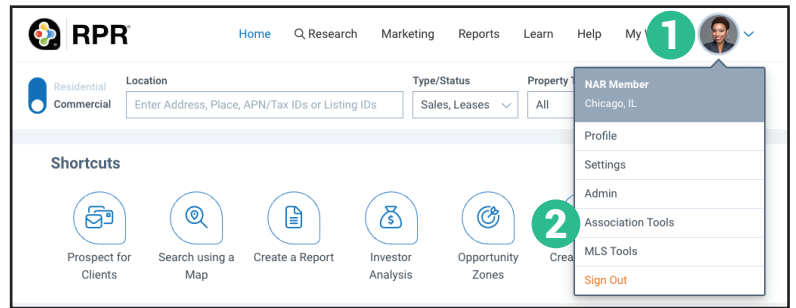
RPR

Home Research Marketing Reports Learn Help My

1

Residential
Commercial

Location
Enter Address, Place, APN/Tax IDs or Listing IDs

Type/Status
Sales, Leases

Property T
All

NAR Member
Chicago, IL

Profile
Settings
Admin
Association Tools
MLS Tools
Sign Out

2

Shortcuts

Prospect for Clients

Search using a Map

Create a Report

Investor Analysis

Opportunity Zones

Crea